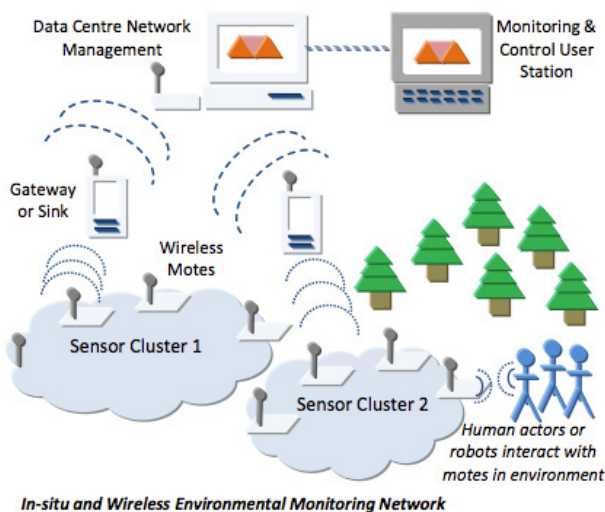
Data Centre Network Management

Monitoring & Control User Station

Gateway or Sink

Wireless Motes

Sensor Cluster 1

Sensor Cluster 2

Human actors or robots interact with motes in environment

In-situ and Wireless Environmental Monitoring Network